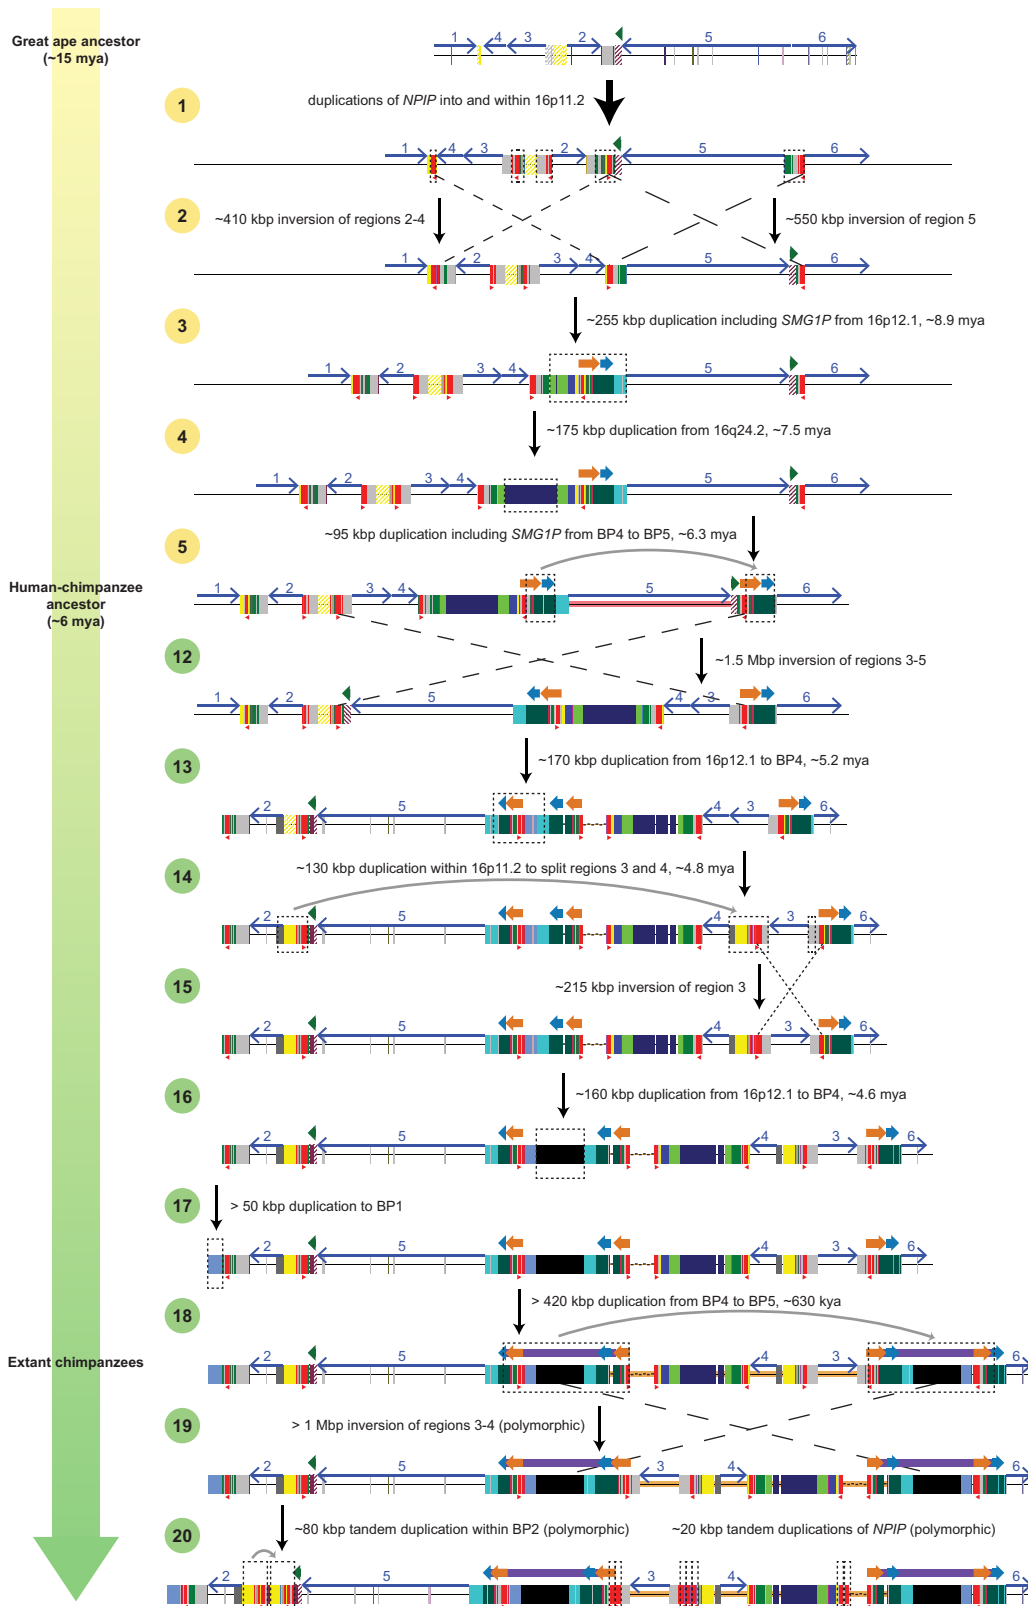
Great ape ancestor
(~15 mya)

1 4 3 2 5 6

1
duplications of *NPIP* into and within 16p11.2

1 4 3 2 5 6

2
~410 kbp inversion of regions 2-4
~550 kbp inversion of region 5

1 2 3 4 5 6

3
~255 kbp duplication including *SMG1P* from 16p12.1, ~8.9 mya

1 2 3 4 5 6

4
~175 kbp duplication from 16q24.2, ~7.5 mya

1 2 3 4 5 6

5
~95 kbp duplication including *SMG1P* from BP4 to BP5, ~6.3 mya

Human-chimpanzee ancestor
(~6 mya)

1 2 3 4 5 6

12
~1.5 Mbp inversion of regions 3-5

1 2 5 4 3 6

13
~170 kbp duplication from 16p12.1 to BP4, ~5.2 mya

2 5 4 3 6

14
~130 kbp duplication within 16p11.2 to split regions 3 and 4, ~4.8 mya

2 5 4 3 6

15
~215 kbp inversion of region 3

2 5 4 3 6

16
~160 kbp duplication from 16p12.1 to BP4, ~4.6 mya

2 5 4 3 6

17
> 50 kbp duplication to BP1

2 5 4 3 6

18
> 420 kbp duplication from BP4 to BP5, ~630 kya

Extant chimpanzees

2 5 4 3 6

19
> 1 Mbp inversion of regions 3-4 (polymorphic)

2 5 3 4 6

20
~80 kbp tandem duplication within BP2 (polymorphic)
~20 kbp tandem duplications of *NPIP* (polymorphic)

2 5 3 4 6